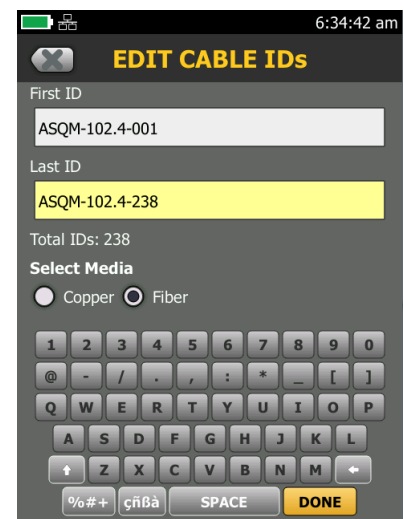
6:34:42 am

EDIT CABLE IDs

First ID

ASQM-102.4-001

Last ID

ASQM-102.4-238

Total IDs: 238

Select Media

Copper Fiber

1 2 3 4 5 6 7 8 9 0
@ - / . , : * _ [ ]
Q W E R T Y U I O P
A S D F G H J K L
Z X C V B N M
%#+ çñßà SPACE DONE